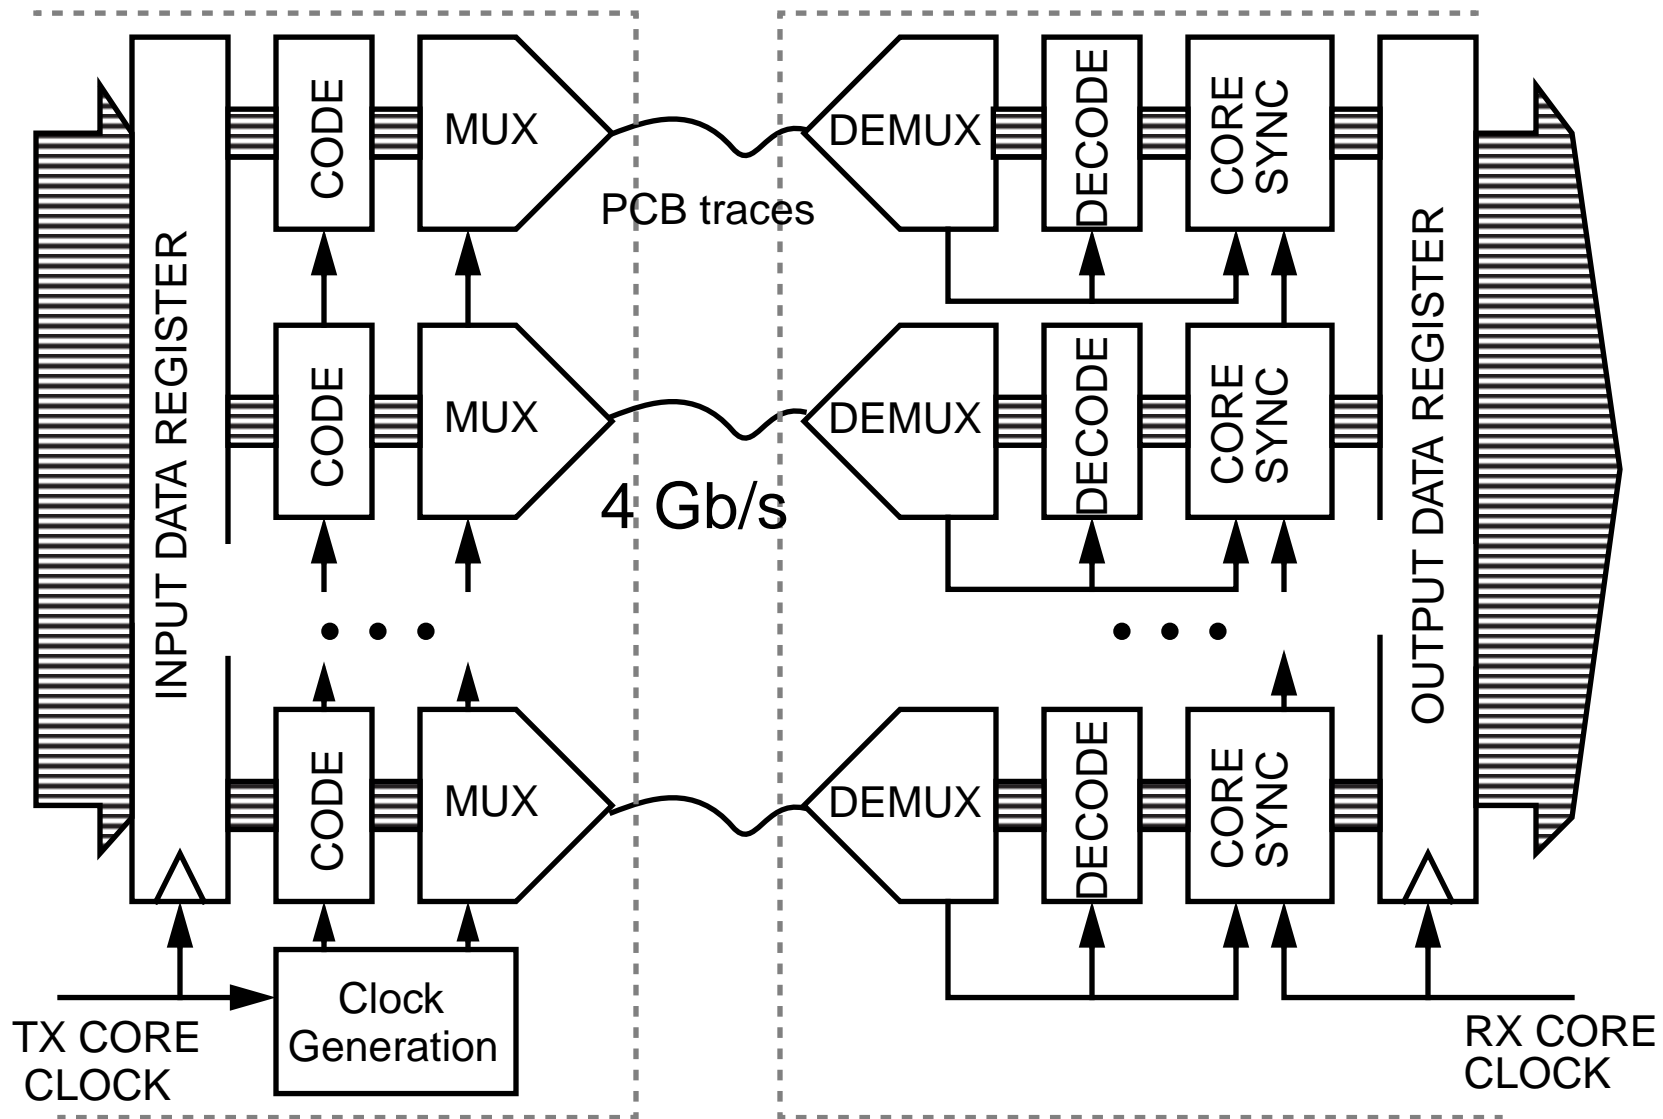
INPUT DATA REGISTER

CODE

MUX

CODE

MUX

CODE

MUX

PCB traces

4 Gb/s

DEMUX

DECODE

CORE SYNC

DEMUX

DECODE

CORE SYNC

DEMUX

DECODE

CORE SYNC

OUTPUT DATA REGISTER

Clock Generation

TX CORE CLOCK

RX CORE CLOCK